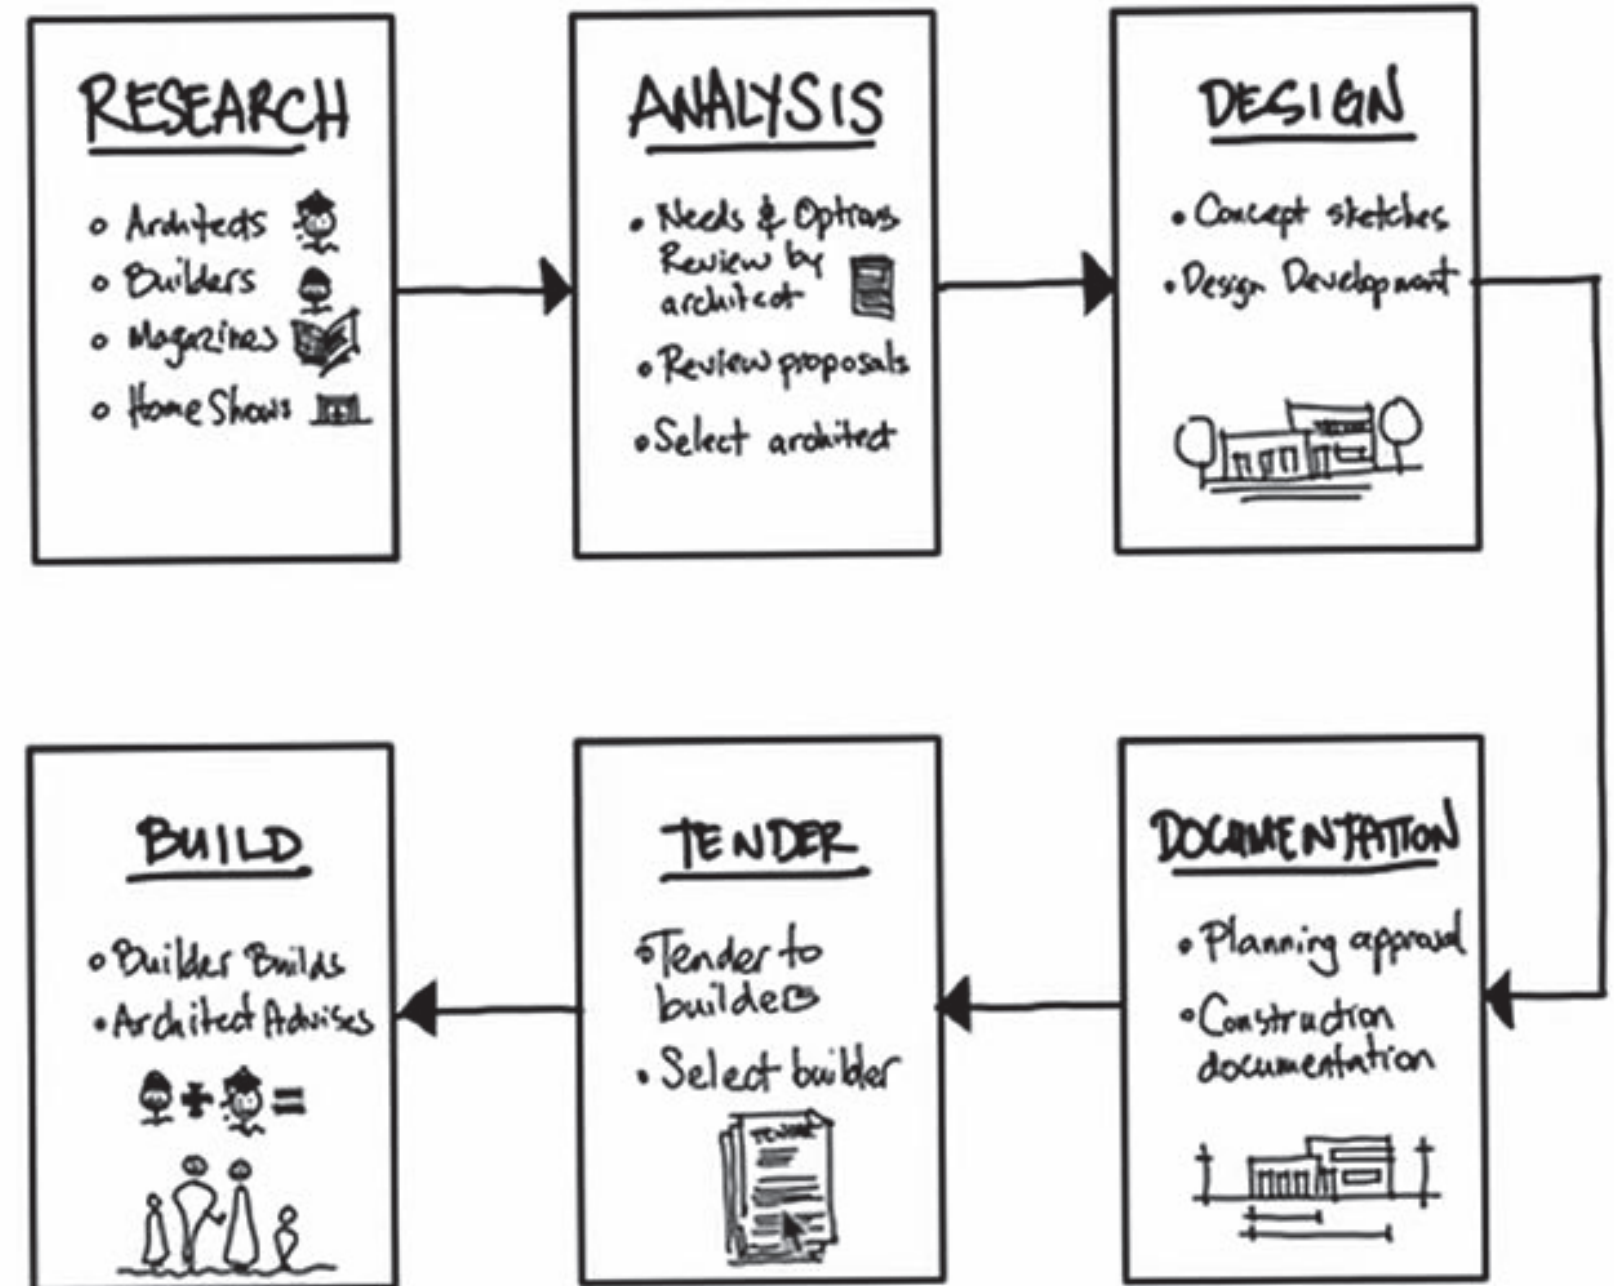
RESEARCH

∘ Architects
∘ Builders
∘ Magazines
∘ Home Shows

ANALYSIS

• Needs & Options Review by architect
• Review proposals
• Select architect

DESIGN

• Concept sketches
• Design Development

BUILD

∘ Builder Builds
• Architect Advises

TENDER

∘ Tender to builders
• Select builder

TENDER

DOCUMENTATION

• Planning approval
• Construction documentation